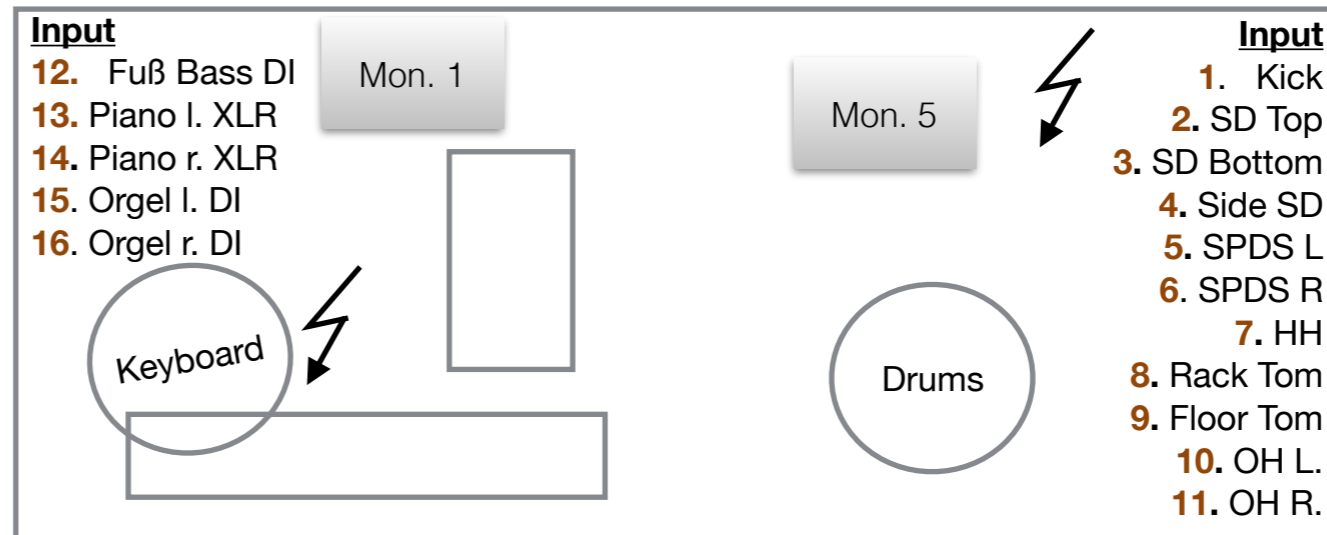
Input
12. Fuß Bass DI
13. Piano l. XLR
14. Piano r. XLR
15. Orgel l. DI
16. Orgel r. DI

Mon. 1

Keyboard

Mon. 5

Drums

Input
1. Kick
2. SD Top
3. SD Bottom
4. Side SD
5. SPDS L
6. SPDS R
7. HH
8. Rack Tom
9. Floor Tom
10. OH L.
11. OH R.